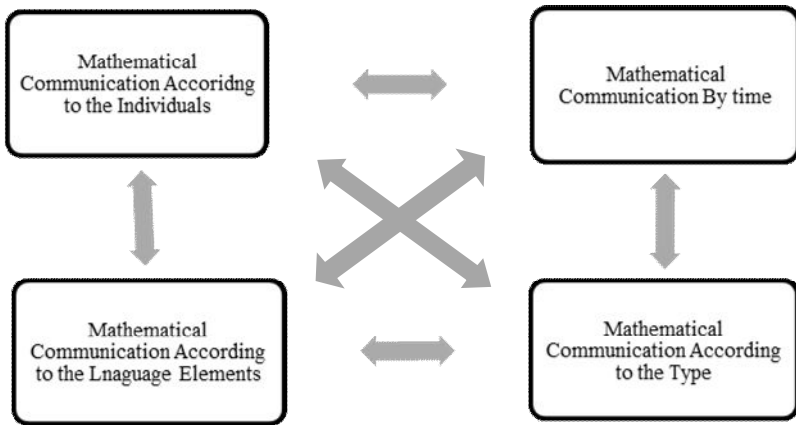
Mathematical Communication Accoridng to the Individuals

Mathematical Communication By time

Mathematical Communication According to the Lnaguage Elements

Mathematical Communication According to the Type